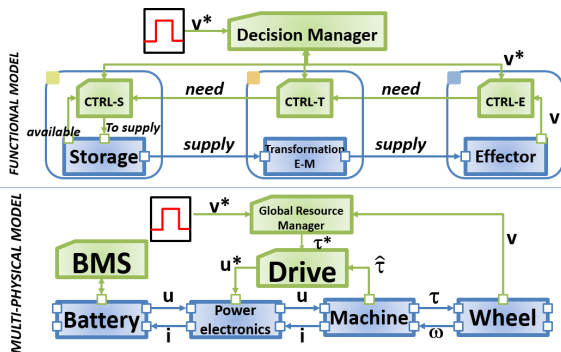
FUNCTIONAL MODEL

v*

Decision Manager

v*

CTRL-S

need

CTRL-T

need

CTRL-E

v

available

To supply

Storage

supply

Transformation E-M

supply

Effector

MULTI-PHYSICAL MODEL

v*

Global Resource Manager

$\tau^*$

u*

Drive

$\hat{\tau}$

v

BMS

u

u

$\tau$

Battery

Power electronics

Machine

Wheel

i

i

$\omega$